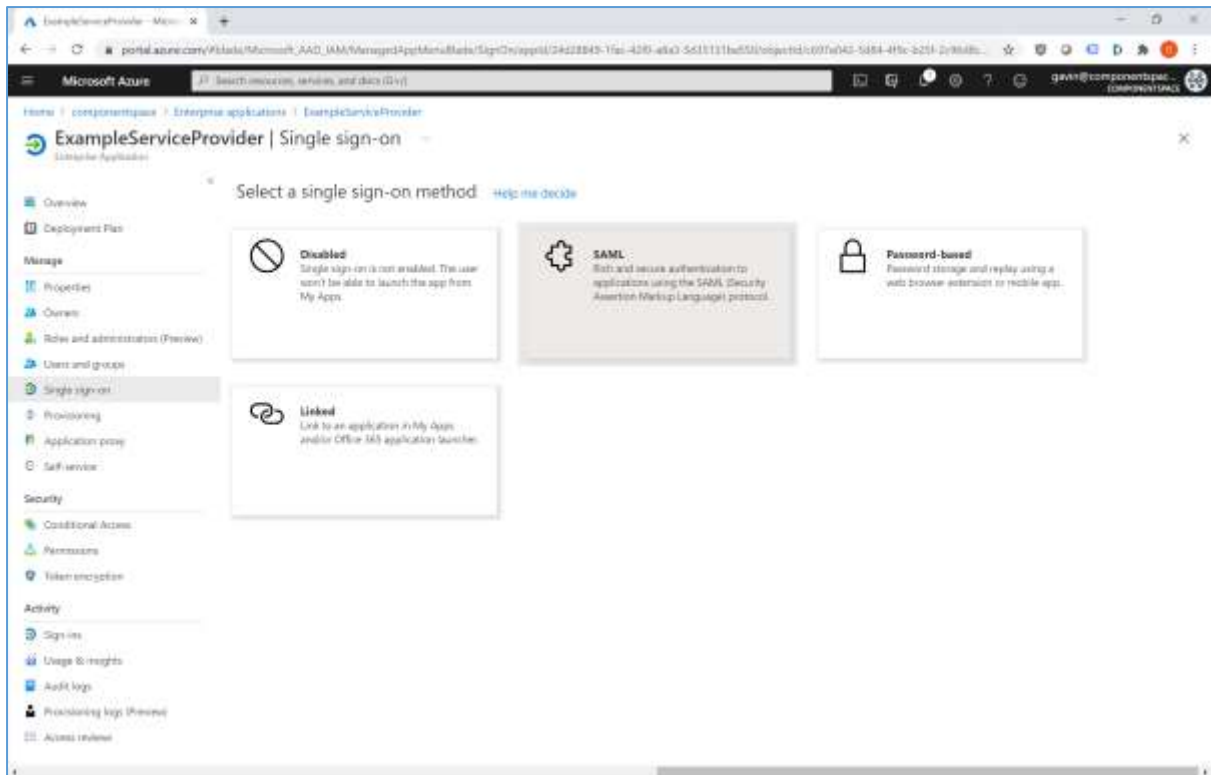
ExampleServiceProvider - Micro ×

portal.azure.com/#blade/Microsoft_AAD_IAM/ManagedAppMenuBlade/SignOn/appId/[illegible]

Microsoft Azure

Search resources, services, and docs (G+/)

gavin@componentspac... COMPONENTSPACE

Home > componentspace > Enterprise applications > ExampleServiceProvider

ExampleServiceProvider | Single sign-on

Enterprise Application

Overview

Deployment Plan

Manage

Properties

Owners

Roles and administrators (Preview)

Users and groups

Single sign-on

Provisioning

Application proxy

Self-service

Security

Conditional Access

Permissions

Token encryption

Activity

Sign-ins

Usage & insights

Audit logs

Provisioning logs (Preview)

Access reviews

Select a single sign-on method Help me decide

Disabled
Single sign-on is not enabled. The user won't be able to launch the app from My Apps.

SAML
Rich and secure authentication to applications using the SAML (Security Assertion Markup Language) protocol.

Password-based
Password storage and replay using a web browser extension or mobile app.

Linked
Link to an application in My Apps and/or Office 365 application launcher.